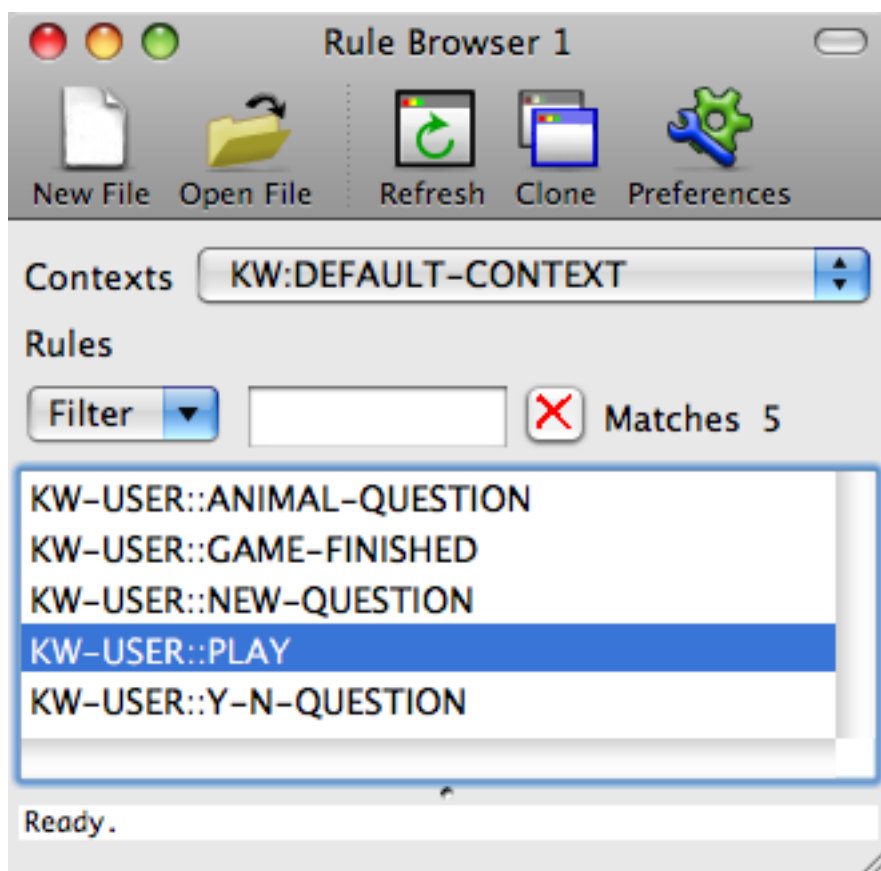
Rule Browser 1

New File Open File Refresh Clone Preferences

Contexts KW:DEFAULT-CONTEXT

Rules

Filter Matches 5

KW-USER::ANIMAL-QUESTION
KW-USER::GAME-FINISHED
KW-USER::NEW-QUESTION
KW-USER::PLAY
KW-USER::Y-N-QUESTION

Ready.